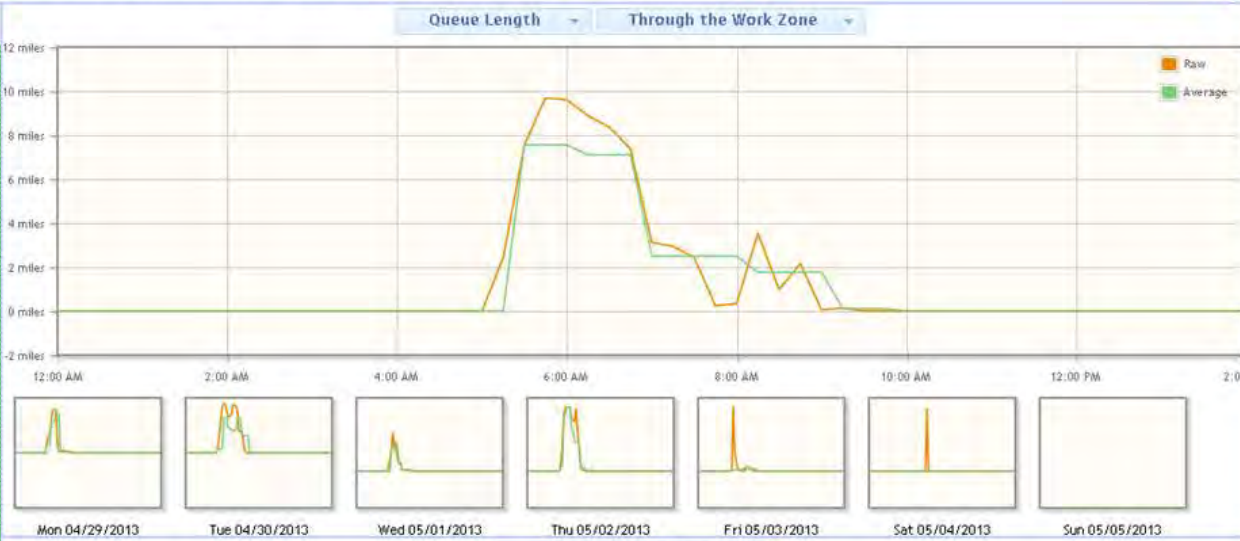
Queue Length
Through the Work Zone

12 miles
10 miles
8 miles
6 miles
4 miles
2 miles
0 miles
-2 miles

Raw
Average

12:00 AM
2:00 AM
4:00 AM
6:00 AM
8:00 AM
10:00 AM
12:00 PM
2:0

Mon 04/29/2013
Tue 04/30/2013
Wed 05/01/2013
Thu 05/02/2013
Fri 05/03/2013
Sat 05/04/2013
Sun 05/05/2013